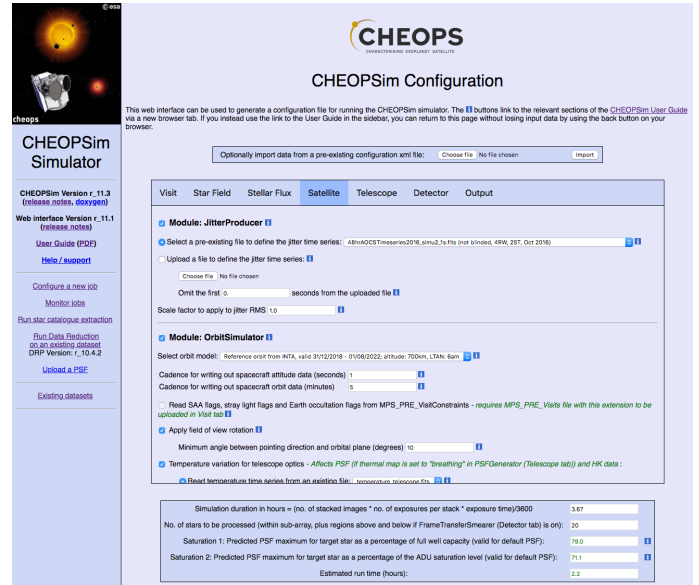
esa

cheops

CHEOPSim Simulator

CHEOPSim Version r_11.3 (release notes, doxygen)

Web interface Version r_11.1 (release notes)

User Guide (PDF)

Help / support

Configure a new job

Monitor jobs

Run star catalogue extraction

Run Data Reduction on an existing dataset
DRP Version: r_10.4.2

Upload a PSF

Existing datasets

CHEOPS
CHARACTERISING EXOPLANET SATELLITE

CHEOPSim Configuration

This web interface can be used to generate a configuration file for running the CHEOPSim simulator. The i buttons link to the relevant sections of the CHEOPSim User Guide via a new browser tab. If you instead use the link to the User Guide in the sidebar, you can return to this page without losing input data by using the back button on your browser.

Optionally import data from a pre-existing configuration xml file: Choose file No file chosen Import

Visit | Star Field | Stellar Flux | Satellite | Telescope | Detector | Output

Module: JitterProducer i

Select a pre-existing file to define the jitter time series: 48hrAOCSTimeseries2016_simu2_1s.fits (not blinded, 4RW, 2ST, Oct 2016) i

Upload a file to define the jitter time series: i

Choose file No file chosen

Omit the first 0. seconds from the uploaded file i

Scale factor to apply to jitter RMS 1.0

Module: OrbitSimulator i

Select orbit model: Reference orbit from INTA, valid 31/12/2018 - 01/08/2022; altitude: 700km, LTAN: 6am i

Cadence for writing out spacecraft attitude data (seconds) 1 i

Cadence for writing out spacecraft orbit data (minutes) 5 i

Read SAA flags, stray light flags and Earth occultation flags from MPS_PRE_VisitConstraints - requires MPS_PRE_Visits file with this extension to be uploaded in Visit tab i

Apply field of view rotation i

Minimum angle between pointing direction and orbital plane (degrees) 10 i

Temperature variation for telescope optics - Affects PSF (if thermal map is set to "breathing" in PSFGenerator (Telescope tab)) and HK data : i

Read temperature time series from an existing file: temperature_telescope.fits i

Simulation duration in hours = (no. of stacked images * no. of exposures per stack * exposure time)/3600 3.67

No. of stars to be processed (within sub-array, plus regions above and below if FrameTransferSmearer (Detector tab) is on): 20

Saturation 1: Predicted PSF maximum for target star as a percentage of full well capacity (valid for default PSF): 79.0 i

Saturation 2: Predicted PSF maximum for target star as a percentage of the ADU saturation level (valid for default PSF): 71.1 i

Estimated run time (hours): 2.2